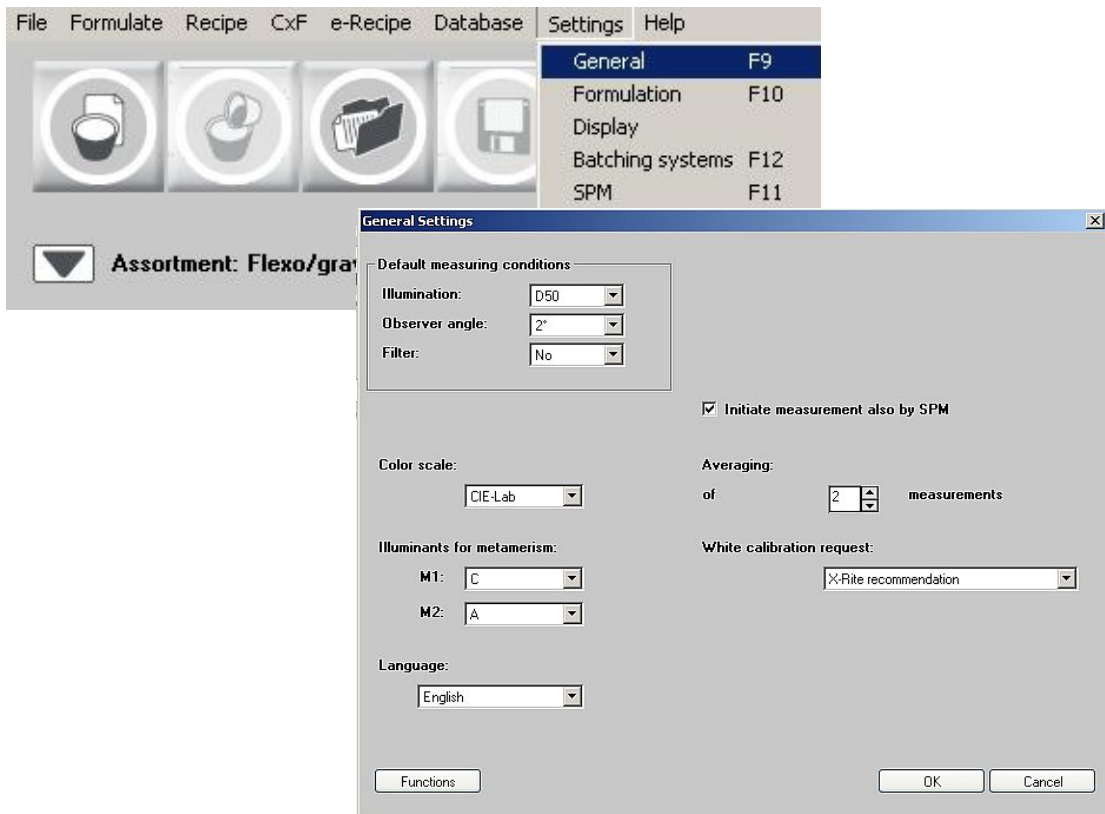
File Formulate Recipe CxF e-Recipe Database Settings Help

General F9
Formulation F10
Display
Batching systems F12
SPM F11

Assortment: Flexo/gra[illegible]

General Settings

Default measuring conditions
Illumination: D50
Observer angle: 2°
Filter: No

Initiate measurement also by SPM

Color scale:
CIE-Lab

Averaging:
of 2 measurements

Illuminants for metamerism:
M1: C
M2: A

White calibration request:
X-Rite recommendation

Language:
English

Functions
OK
Cancel